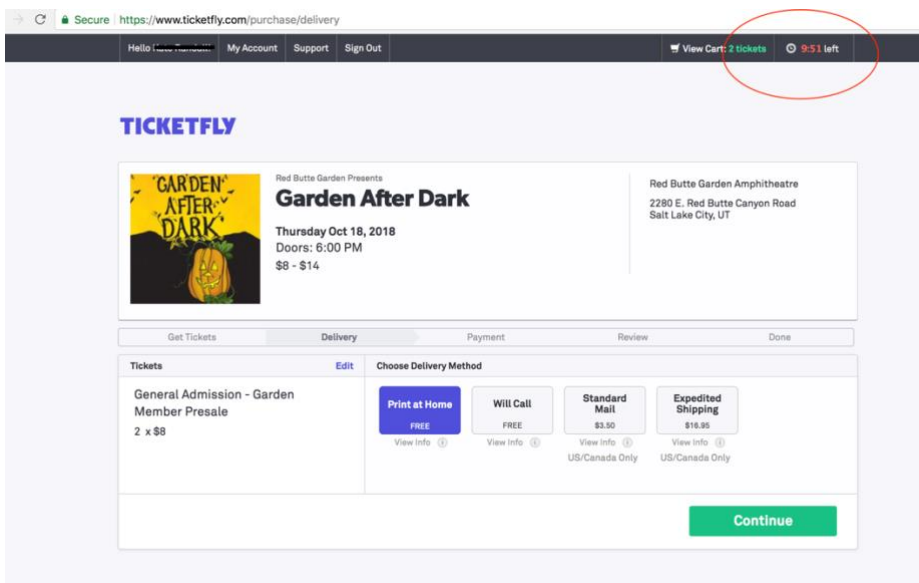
Secure | https://www.ticketfly.com/purchase/delivery

Hello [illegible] My Account Support Sign Out

View Cart: 2 tickets 9:51 left

TICKETFLY

GARDEN AFTER DARK

Red Butte Garden Presents

Garden After Dark

Thursday Oct 18, 2018
Doors: 6:00 PM
$8 - $14

Red Butte Garden Amphitheatre
2280 E. Red Butte Canyon Road
Salt Lake City, UT

Get Tickets Delivery Payment Review Done

Tickets Edit

General Admission - Garden Member Presale
2 x $8

Choose Delivery Method

Print at Home
FREE
View Info

Will Call
FREE
View Info

Standard Mail
$3.50
View Info
US/Canada Only

Expedited Shipping
$16.95
View Info
US/Canada Only

Continue